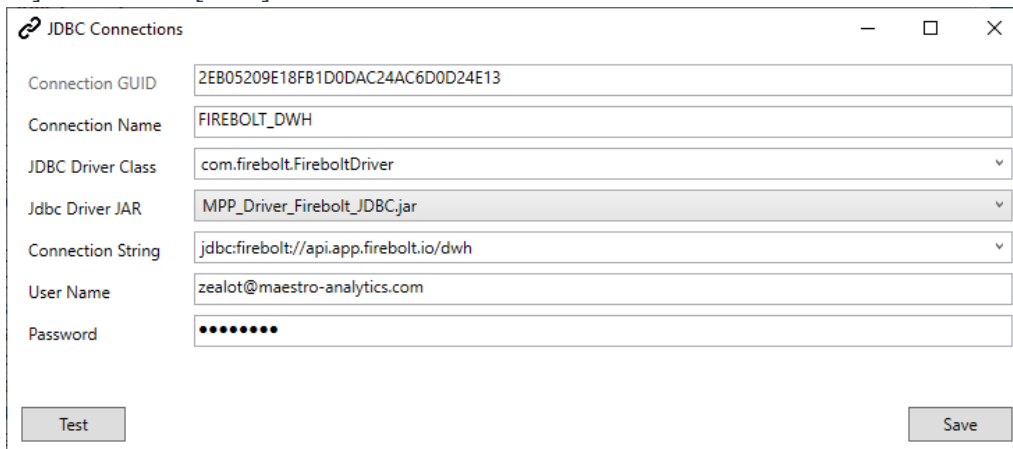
JDBC Connections

Connection GUID 2EB05209E18FB1D0DAC24AC6D0D24E13

Connection Name FIREBOLT_DWH

JDBC Driver Class com.firebolt.FireboltDriver

Jdbc Driver JAR MPP_Driver_Firebolt_JDBC.jar

Connection String jdbc:firebolt://api.app.firebolt.io/dwh

User Name zealot@maestro-analytics.com

Password ••••••••

Test

Save